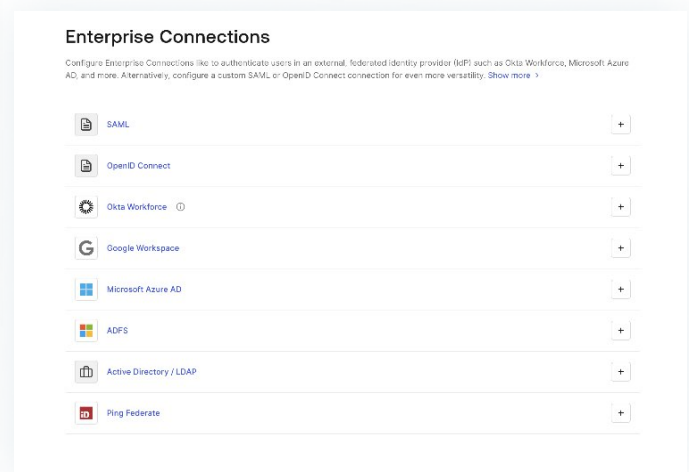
Enterprise Connections

Configure Enterprise Connections like to authenticate users in an external, federated identity provider (IdP) such as Okta Workforce, Microsoft Azure AD, and more. Alternatively, configure a custom SAML or OpenID Connect connection for even more versatility. Show more >

SAML +

OpenID Connect +

Okta Workforce ⓘ +

Google Workspace +

Microsoft Azure AD +

ADFS +

Active Directory / LDAP +

Ping Federate +